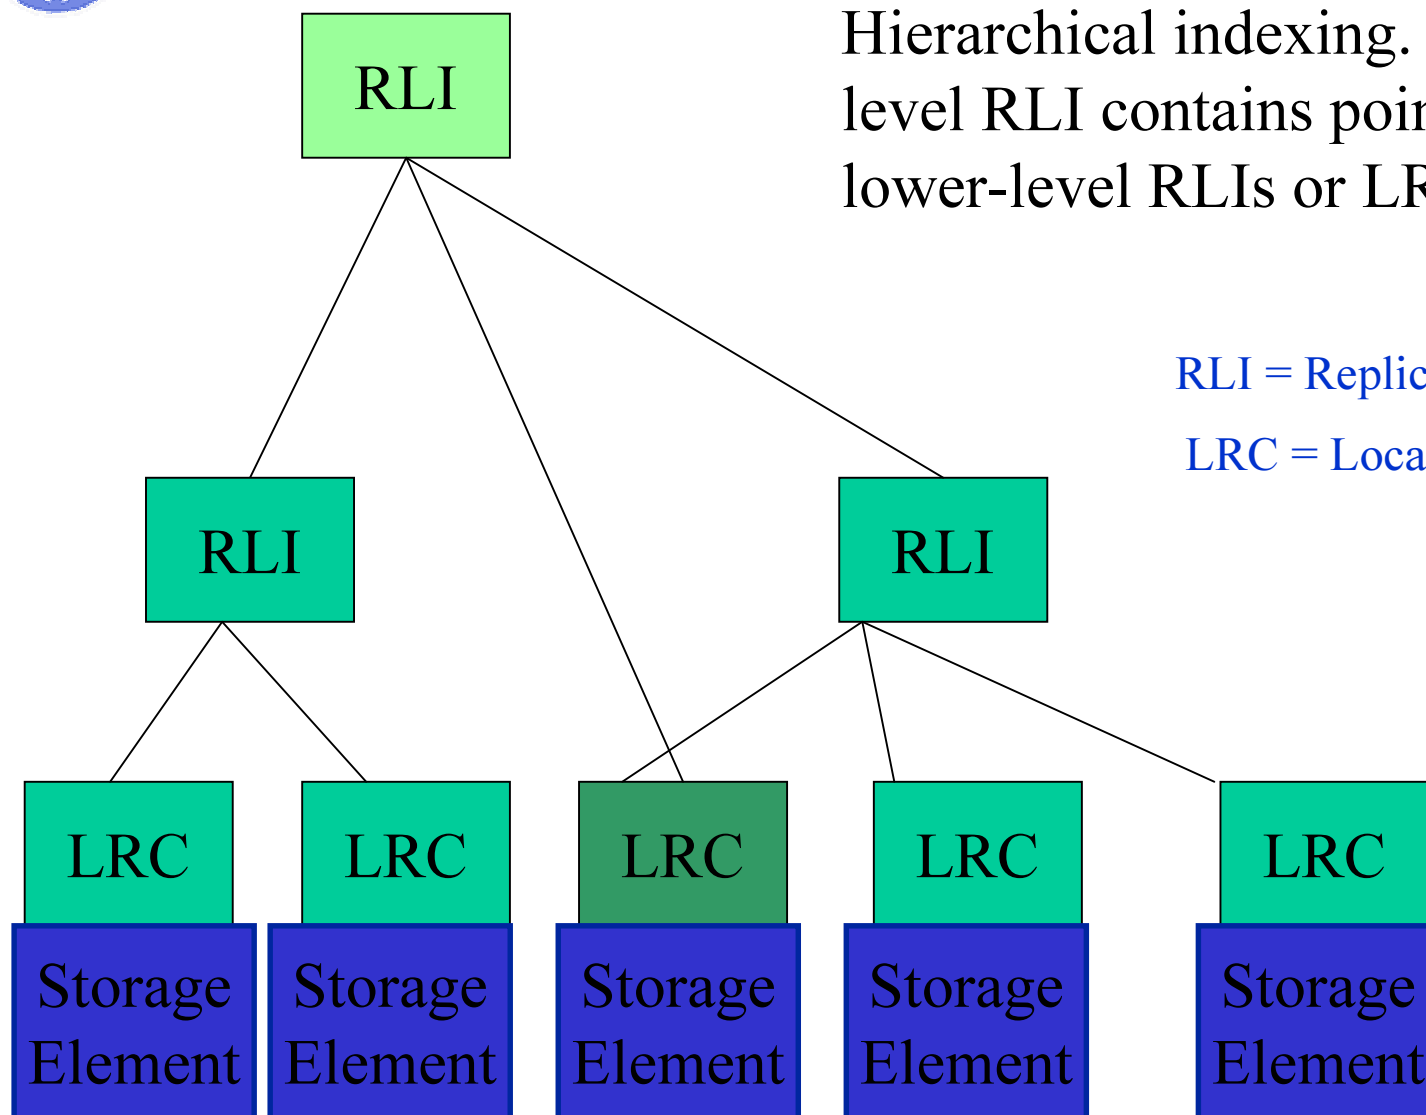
Hierarchical indexing. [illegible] level RLI contains poi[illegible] lower-level RLIs or L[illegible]

RLI = Replic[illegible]

LRC = Loca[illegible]

RLI

RLI

RLI

LRC

LRC

LRC

LRC

LRC

Storage Element

Storage Element

Storage Element

Storage Element

Storage Element